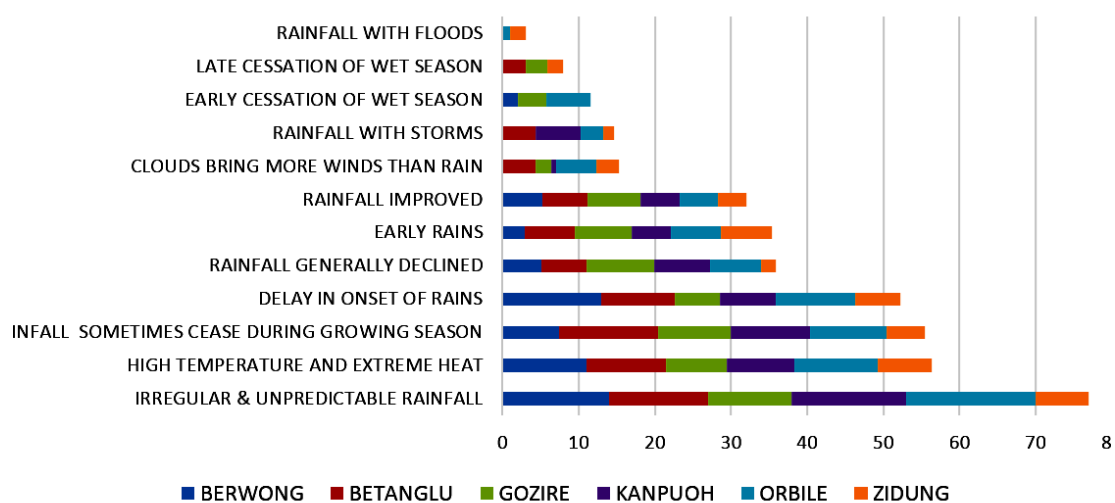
RAINFALL WITH FLOODS
LATE CESSATION OF WET SEASON
EARLY CESSATION OF WET SEASON
RAINFALL WITH STORMS
CLOUDS BRING MORE WINDS THAN RAIN
RAINFALL IMPROVED
EARLY RAINS
RAINFALL GENERALLY DECLINED
DELAY IN ONSET OF RAINS
INFALL SOMETIMES CEASE DURING GROWING SEASON
HIGH TEMPERATURE AND EXTREME HEAT
IRREGULAR & UNPREDICTABLE RAINFALL

0 10 20 30 40 50 60 70 8

BERWONG BETANGLU GOZIRE KANPUOH ORBILE ZIDUNG